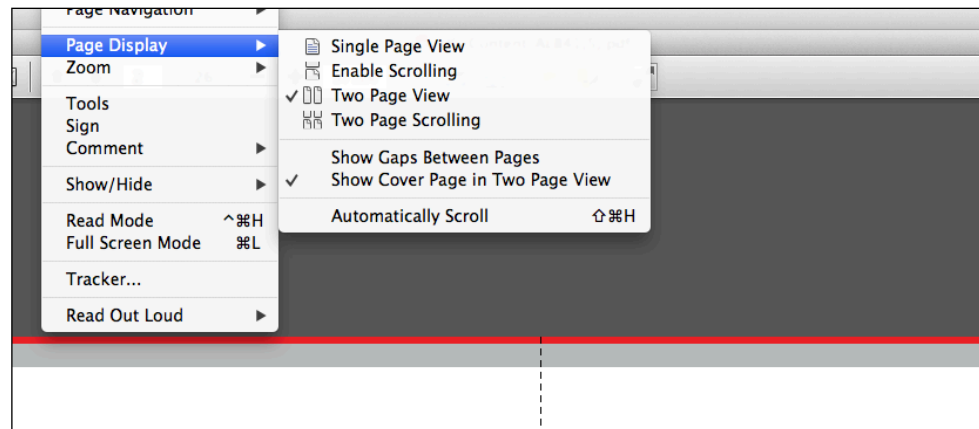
Page Navigation
Page Display
Zoom

Tools
Sign
Comment

Show/Hide

Read Mode ^⌘H
Full Screen Mode ⌘L

Tracker...

Read Out Loud

Single Page View
Enable Scrolling
✓ Two Page View
Two Page Scrolling

Show Gaps Between Pages
✓ Show Cover Page in Two Page View

Automatically Scroll ⇧⌘H